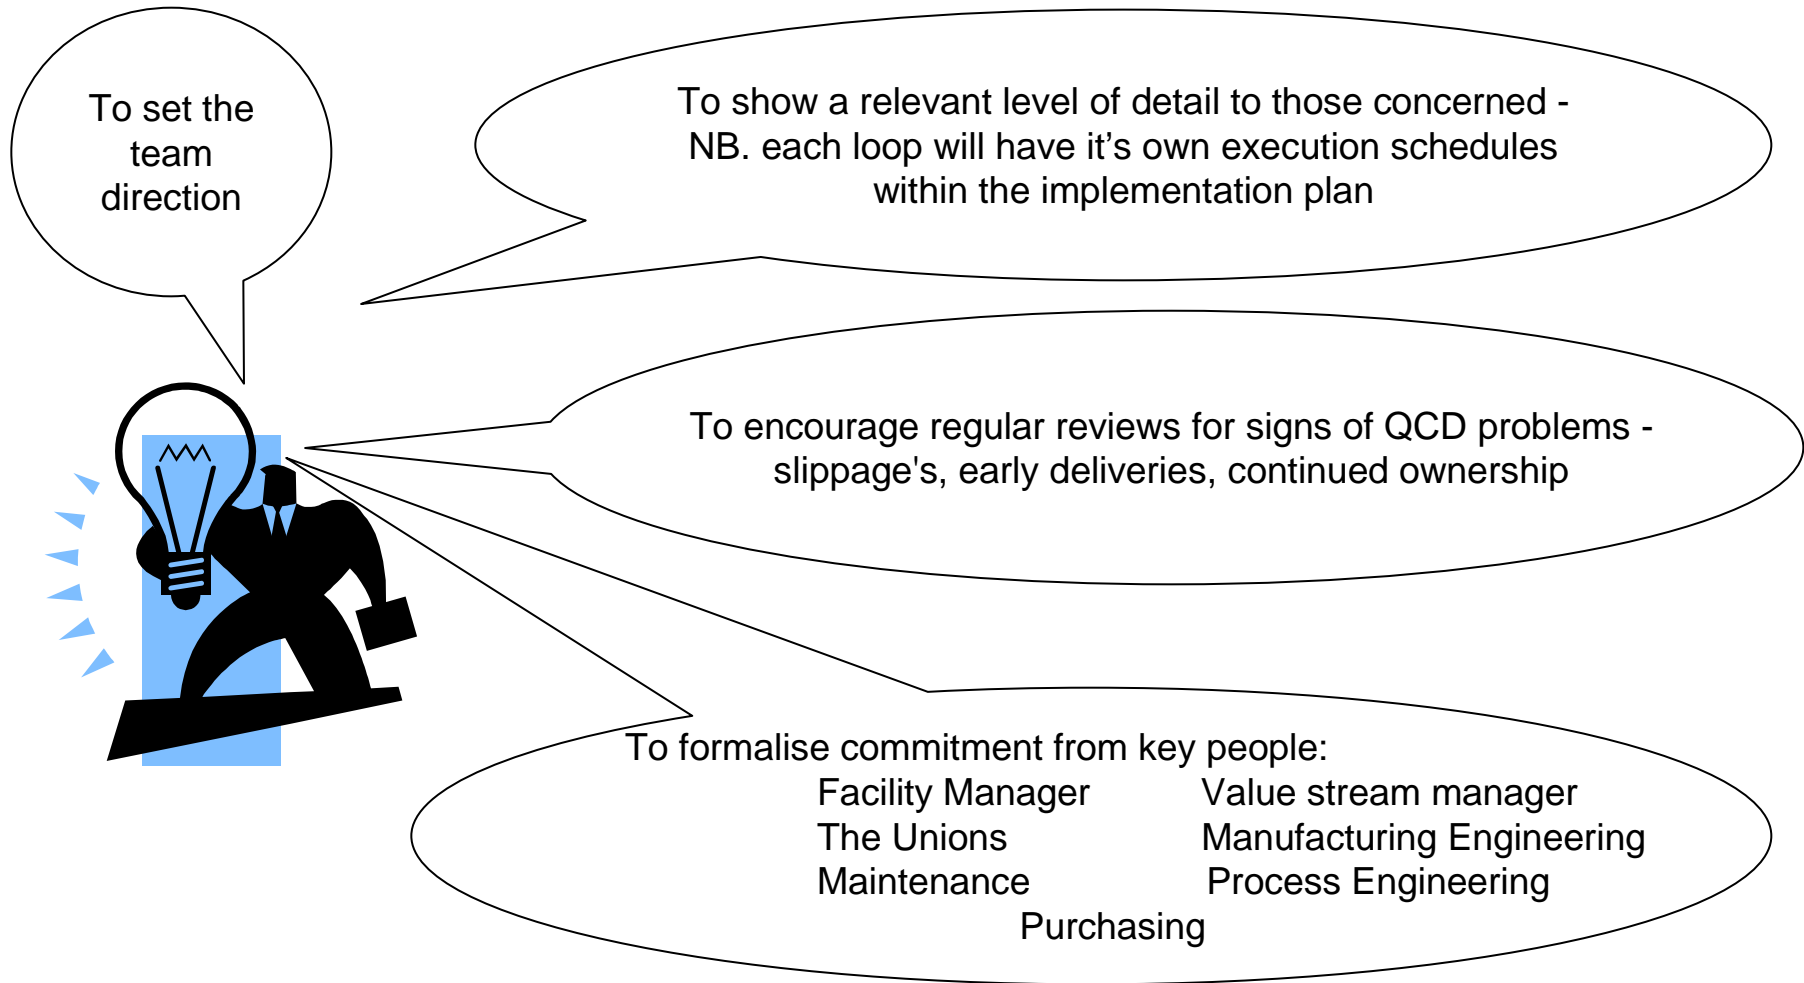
To set the team direction

To show a relevant level of detail to those concerned - NB. each loop will have it’s own execution schedules within the implementation plan

To encourage regular reviews for signs of QCD problems - slippage's, early deliveries, continued ownership

To formalise commitment from key people:

Facility Manager Value stream manager
The Unions Manufacturing Engineering
Maintenance Process Engineering
Purchasing